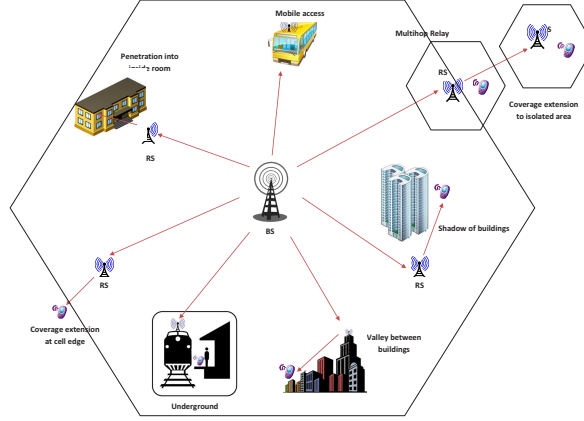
Mobile access

Multihop Relay

Penetration into inside room

RS

Coverage extension to isolated area

RS

BS

Shadow of buildings

RS

RS

Coverage extension at cell edge

Valley between buildings

Underground